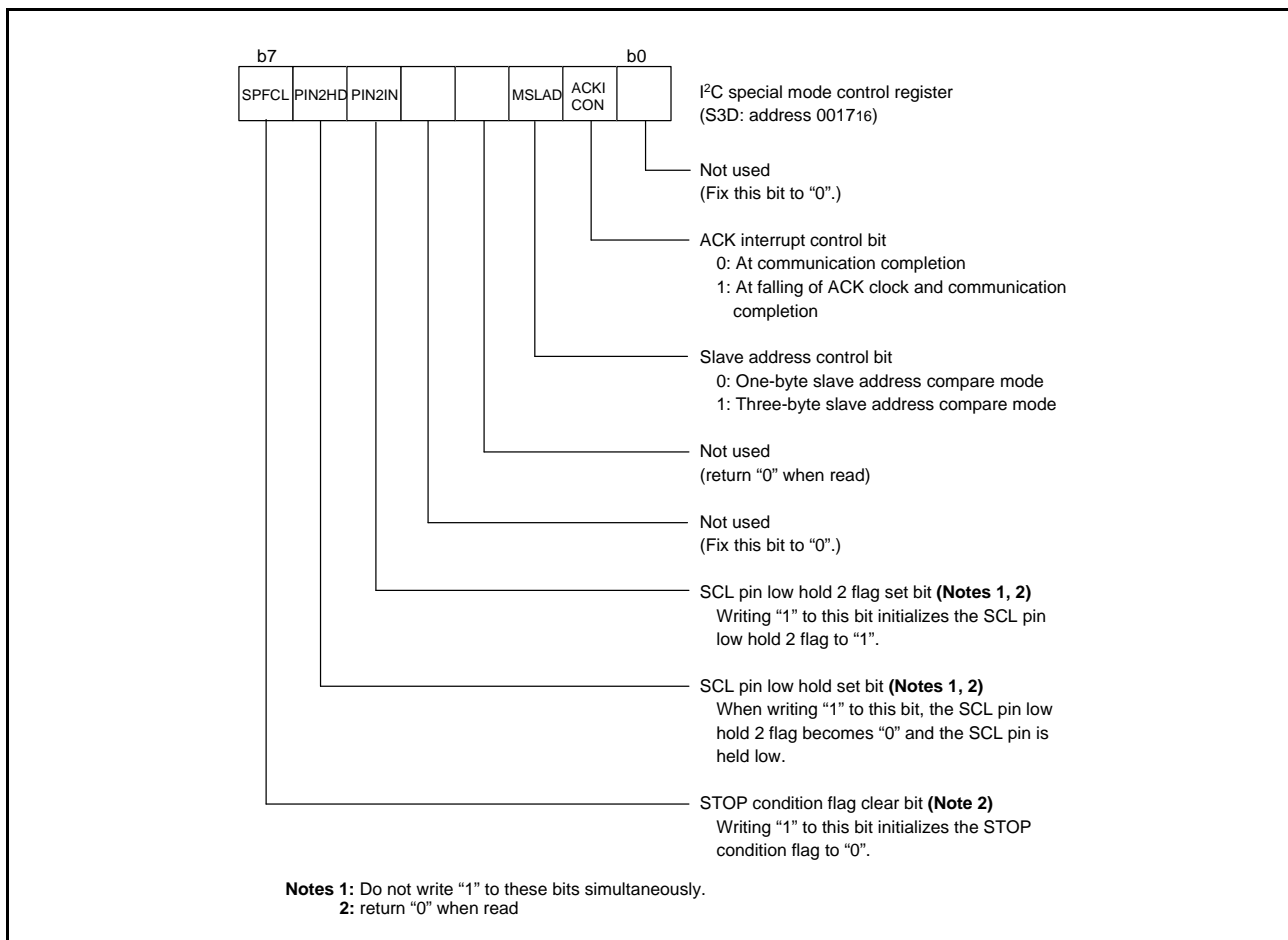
b7 b0

| SPFCL | PIN2HD | PIN2IN | | | MSLAD | ACKI CON | |
|---|---|---|---|---|---|---|---|

I$^2$C special mode control register
(S3D: address $0017_{16}$)

Not used
(Fix this bit to “0”.)

ACK interrupt control bit
0: At communication completion
1: At falling of ACK clock and communication completion

Slave address control bit
0: One-byte slave address compare mode
1: Three-byte slave address compare mode

Not used
(return “0” when read)

Not used
(Fix this bit to “0”.)

SCL pin low hold 2 flag set bit **(Notes 1, 2)**
Writing “1” to this bit initializes the SCL pin low hold 2 flag to “1”.

SCL pin low hold set bit **(Notes 1, 2)**
When writing “1” to this bit, the SCL pin low hold 2 flag becomes “0” and the SCL pin is held low.

STOP condition flag clear bit **(Note 2)**
Writing “1” to this bit initializes the STOP condition flag to “0”.

**Notes 1:** Do not write “1” to these bits simultaneously.
**2:** return “0” when read